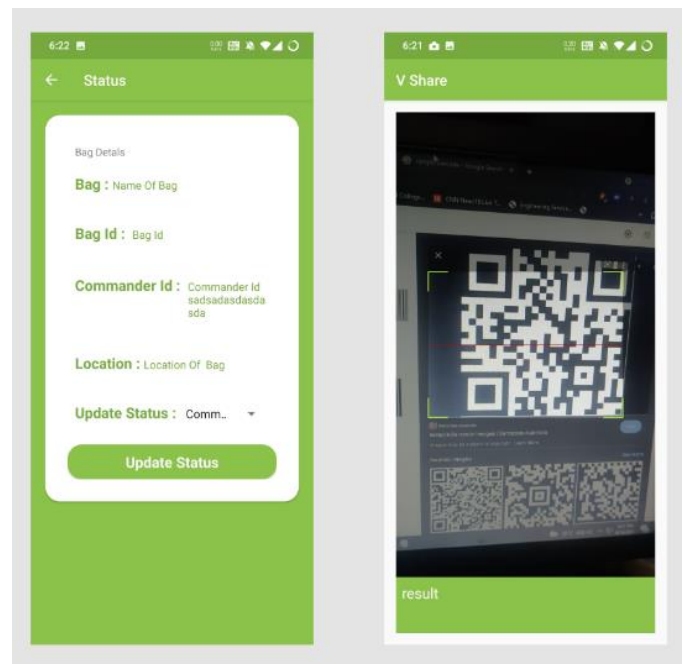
6:22

←  Status

Bag Details

Bag : Name Of Bag

Bag Id : Bag Id

Commander Id : Commander Id sadsadasdasda sda

Location : Location Of Bag

Update Status : Comm..

Update Status

6:21

V Share

result